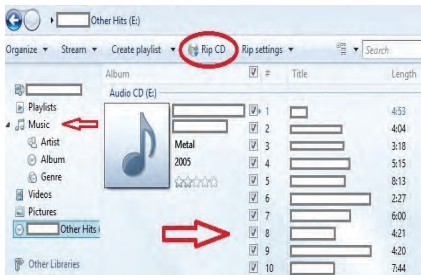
Other Hits (E:)

Organize ▾ Stream ▾ Create playlist ▾ Rip CD Rip settings ▾ Search

Album # Title Length

Audio CD (E:)

Playlists
Music
Artist
Album
Genre
Videos
Pictures
Other Hits (

Other Libraries

Metal
2005

| # | Length |
|---|---|
| 1 | 4:53 |
| 2 | 4:04 |
| 3 | 3:18 |
| 4 | 5:15 |
| 5 | 8:13 |
| 6 | 2:27 |
| 7 | 6:00 |
| 8 | 4:21 |
| 9 | 4:20 |
| 10 | 7:44 |